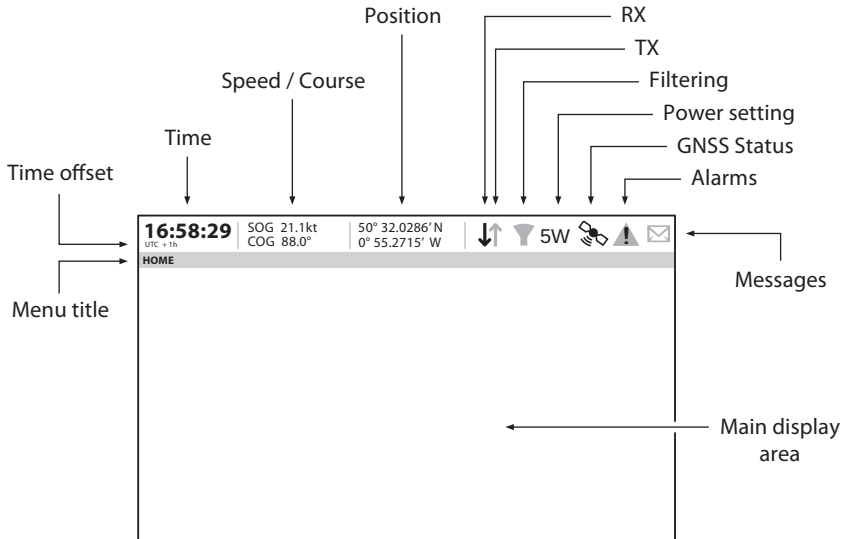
Position
RX
TX
Filtering
Speed / Course
Power setting
Time
GNSS Status
Time offset
Alarms

16:58:29
UTC + 1h
SOG 21.1kt
COG 88.0°
50° 32.0286′ N
0° 55.2715′ W
5W
HOME

Messages
Menu title
Main display area